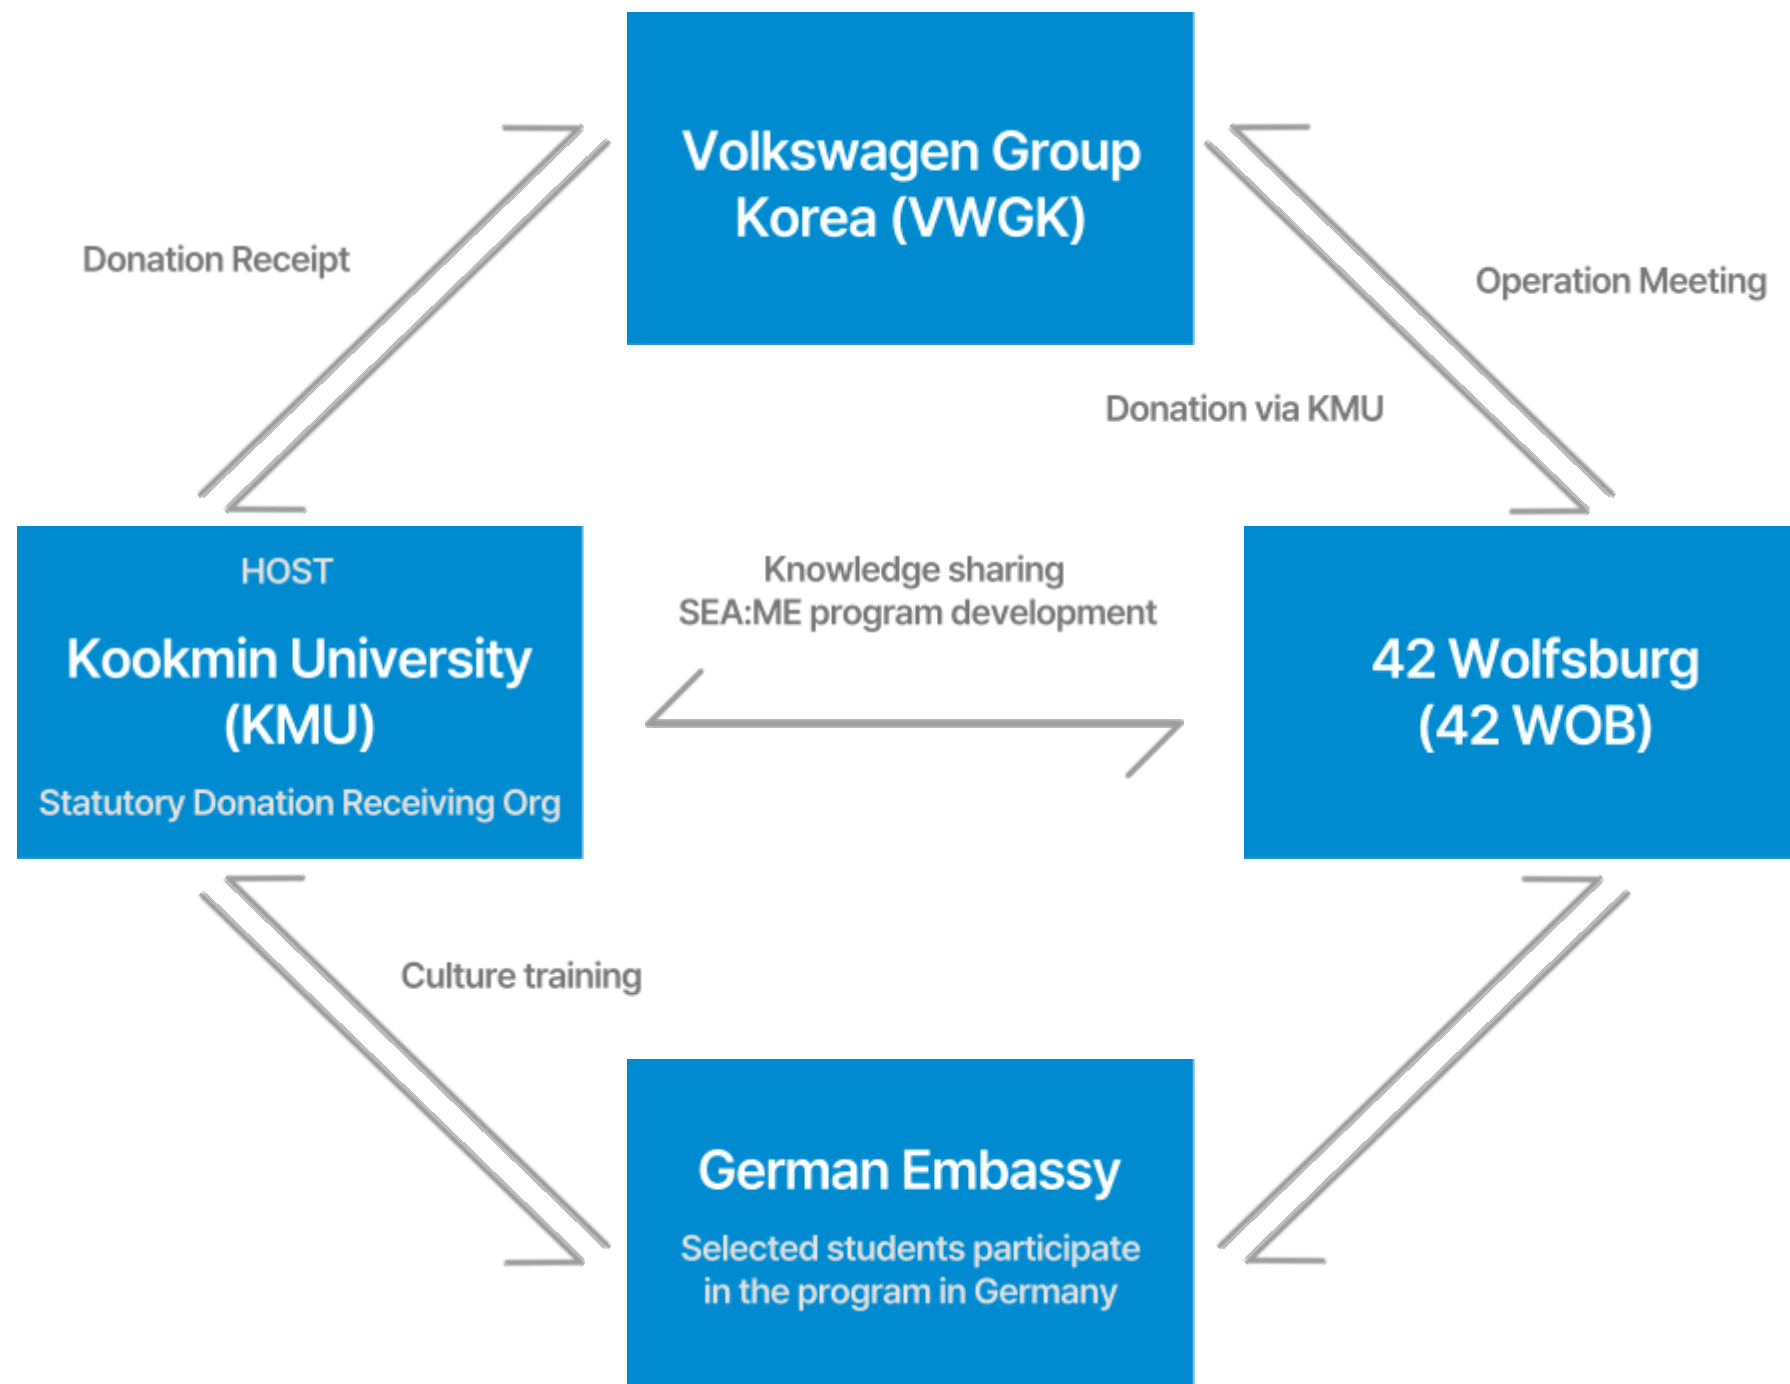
Volkswagen Group Korea (VWGK)

Donation Receipt

Operation Meeting

Donation via KMU

HOST

Kookmin University (KMU)

Statutory Donation Receiving Org

Knowledge sharing
SEA:ME program development

42 Wolfsburg (42 WOB)

Culture training

German Embassy

Selected students participate in the program in Germany